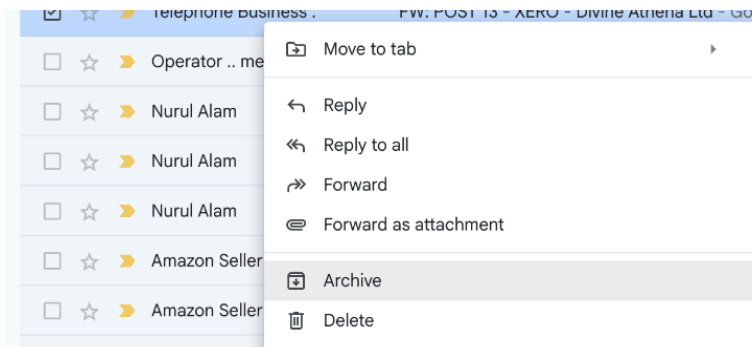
Telephone Business . FW: POST 13 - XERO - Divine Athena Ltd - Go
Operator .. me
Nurul Alam
Nurul Alam
Nurul Alam
Amazon Seller
Amazon Seller

Move to tab
Reply
Reply to all
Forward
Forward as attachment
Archive
Delete